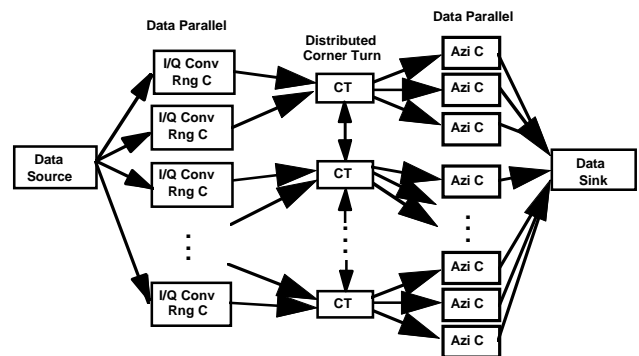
Data Parallel

Distributed Corner Turn

Data Parallel

Data Source

I/Q Conv Rng C

I/Q Conv Rng C

I/Q Conv Rng C

I/Q Conv Rng C

CT

CT

CT

Azi C

Azi C

Azi C

Azi C

Azi C

Azi C

Azi C

Data Sink